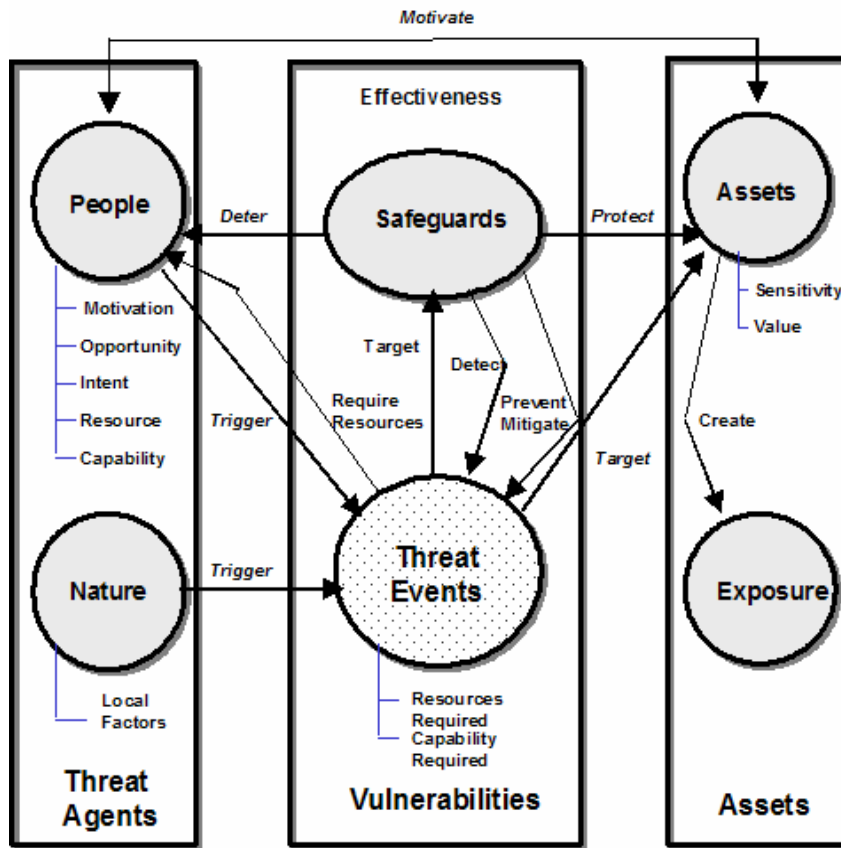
Motivate

Effectiveness

People

Deter

Safeguards

Protect

Assets

Sensitivity

Value

Motivation

Opportunity

Intent

Resource

Capability

Target

Detect

Trigger

Require Resources

Prevent Mitigate

Create

Target

Threat Events

Nature

Trigger

Exposure

Local Factors

Resources Required

Capability Required

Threat Agents

Vulnerabilities

Assets